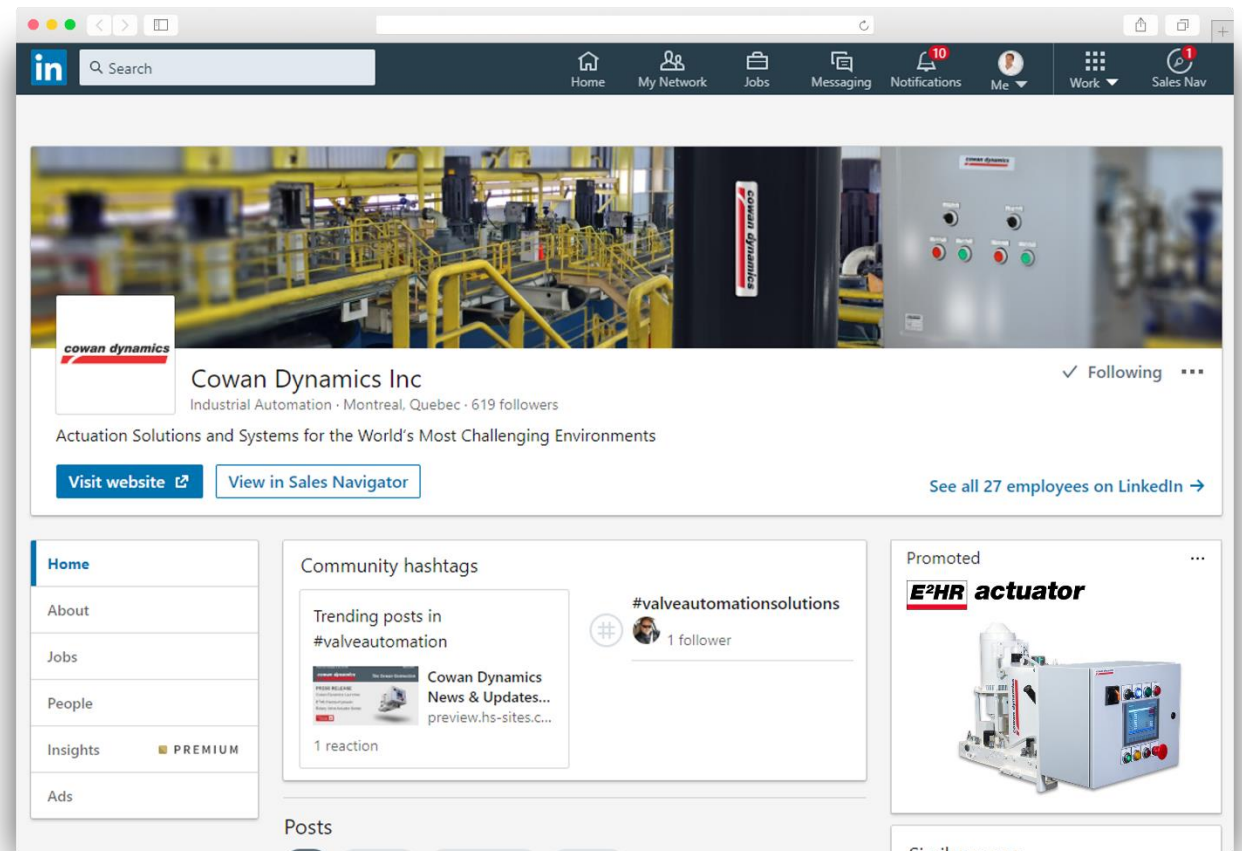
in
Search
Home
My Network
Jobs
Messaging
10
Notifications
Me
Work
1
Sales Nav

cowan dynamics

cowan dynamics

cowan dynamics
Cowan Dynamics Inc
Industrial Automation · Montreal, Quebec · 619 followers
✓ Following
Actuation Solutions and Systems for the World's Most Challenging Environments
Visit website
View in Sales Navigator
See all 27 employees on LinkedIn →

Home
About
Jobs
People
Insights PREMIUM
Ads

Community hashtags
Trending posts in #valveautomation
Cowan Dynamics News & Updates...
preview.hs-sites.c...
1 reaction
#valveautomationsolutions
1 follower

Posts

Promoted
E²HR actuator